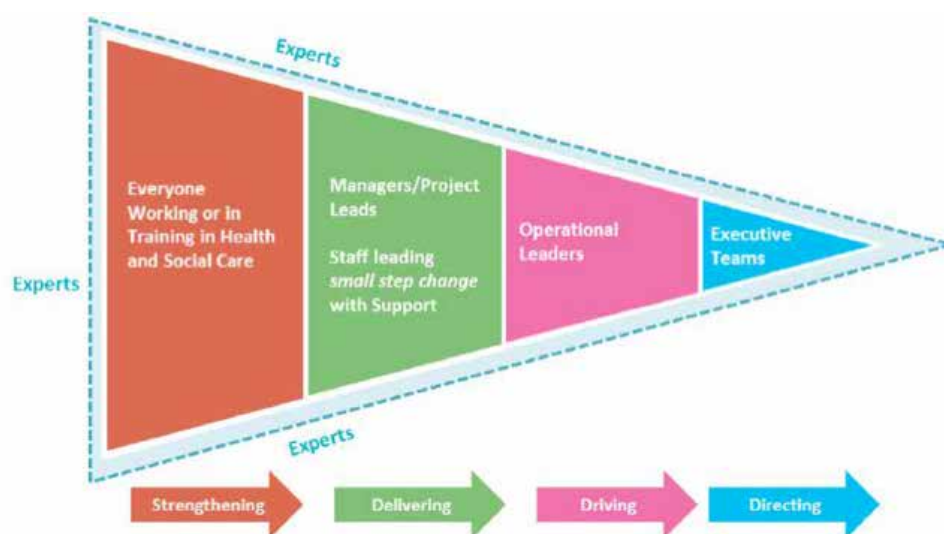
Experts

Experts

Everyone Working or in Training in Health and Social Care

Managers/Project Leads

Staff leading *small step change* with Support

Operational Leaders

Executive Teams

Experts

Strengthening

Delivering

Driving

Directing